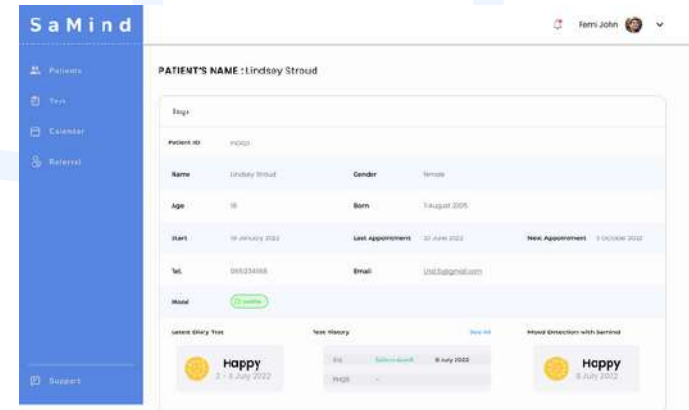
SaMind

Patients

Test

Calendar

Referral

Support

Femi John

PATIENT'S NAME : Lindsay Stroud

Steps

Patient ID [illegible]

Name Lindsay Stroud Gender female

Age 16 Born 3 August 2005

Start 19 January 2022 Last Appointment 20 June 2022 Next Appointment 3 October 2022

Tel. 0653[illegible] Email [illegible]@gmail.com

Mood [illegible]

Latest Diary Test

Happy
2 - 8 July 2022

Test History See All

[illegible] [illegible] 8 July 2022

PHQ9 -

Mood Detection with Samind

Happy
8 July 2022